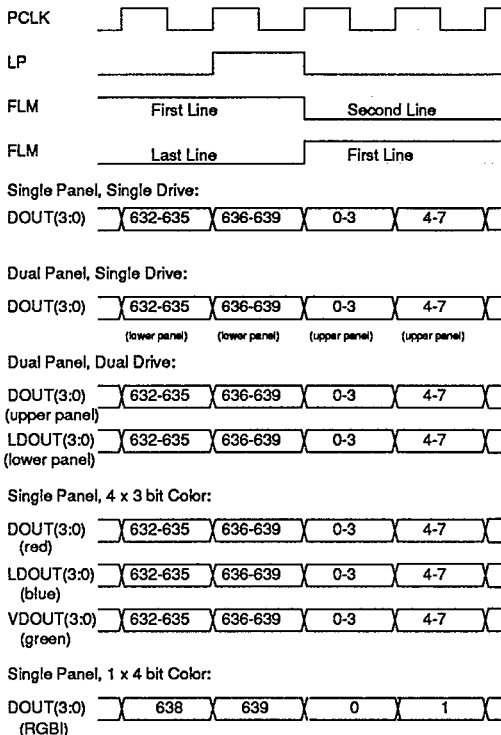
PCLK

LP

FLM First Line Second Line

FLM Last Line First Line

Single Panel, Single Drive:

DOUT(3:0) 632-635 636-639 0-3 4-7

Dual Panel, Single Drive:

DOUT(3:0) 632-635 636-639 0-3 4-7

(lower panel) (lower panel) (upper panel) (upper panel)

Dual Panel, Dual Drive:

DOUT(3:0) (upper panel) 632-635 636-639 0-3 4-7

LDOUT(3:0) (lower panel) 632-635 636-639 0-3 4-7

Single Panel, 4 x 3 bit Color:

DOUT(3:0) (red) 632-635 636-639 0-3 4-7

LDOUT(3:0) (blue) 632-635 636-639 0-3 4-7

VDOUT(3:0) (green) 632-635 636-639 0-3 4-7

Single Panel, 1 x 4 bit Color:

DOUT(3:0) (RGBI) 638 639 0 1